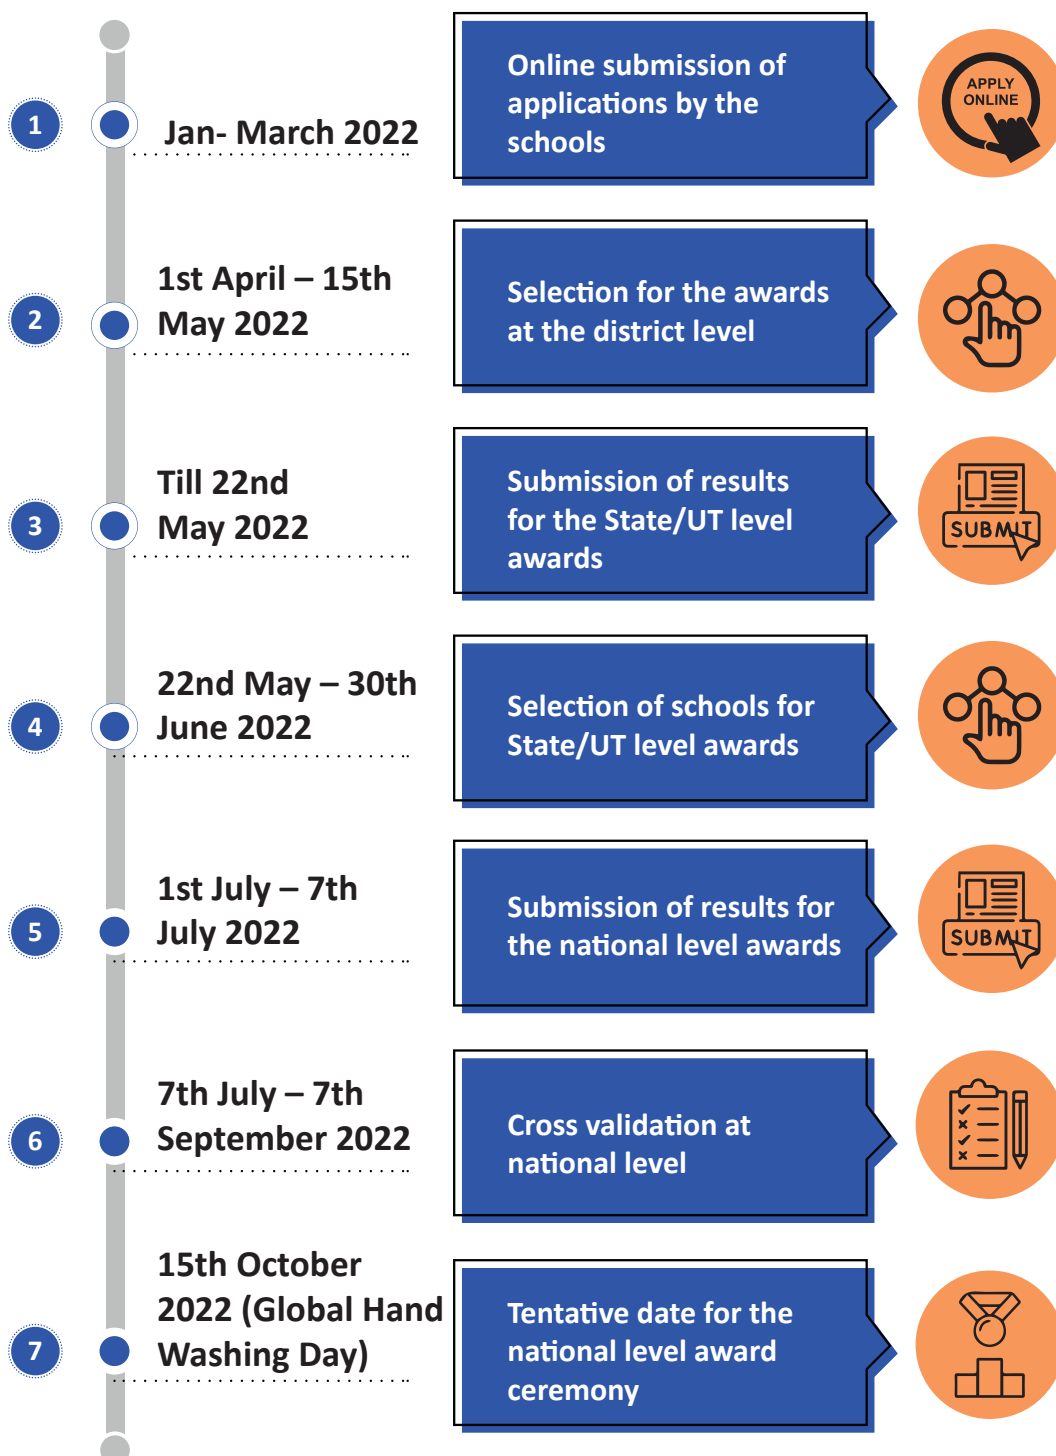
1
Jan- March 2022
Online submission of applications by the schools
APPLY ONLINE

2
1st April – 15th May 2022
Selection for the awards at the district level

3
Till 22nd May 2022
Submission of results for the State/UT level awards
SUBMIT

4
22nd May – 30th June 2022
Selection of schools for State/UT level awards

5
1st July – 7th July 2022
Submission of results for the national level awards
SUBMIT

6
7th July – 7th September 2022
Cross validation at national level

7
15th October 2022 (Global Hand Washing Day)
Tentative date for the national level award ceremony